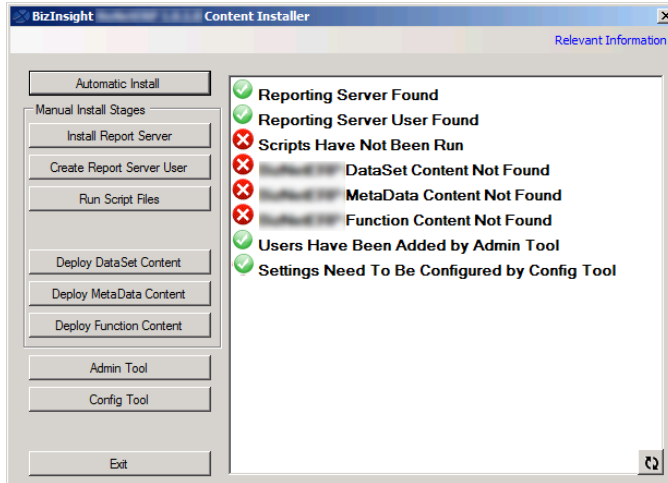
BizInsight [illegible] Content Installer

Relevant Information

Automatic Install

Manual Install Stages

Install Report Server

Create Report Server User

Run Script Files

Deploy DataSet Content

Deploy MetaData Content

Deploy Function Content

Admin Tool

Config Tool

Exit

Reporting Server Found
Reporting Server User Found
Scripts Have Not Been Run
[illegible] DataSet Content Not Found
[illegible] MetaData Content Not Found
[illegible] Function Content Not Found
Users Have Been Added by Admin Tool
Settings Need To Be Configured by Config Tool